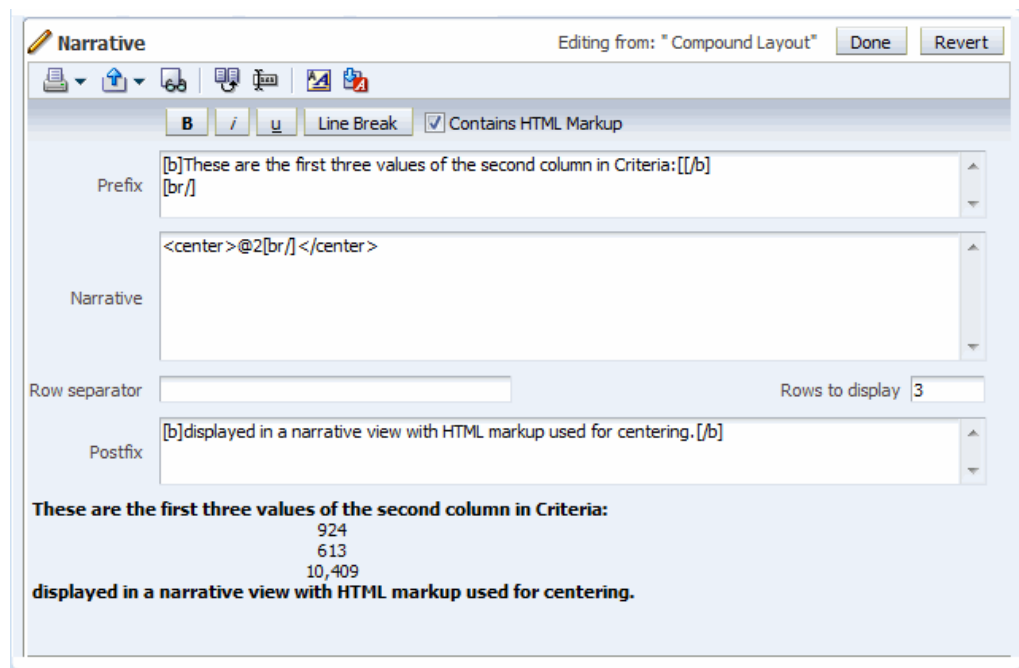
Narrative

Editing from: " Compound Layout"

Done

Revert

B

i

u

Line Break

Contains HTML Markup

Prefix

[b]These are the first three values of the second column in Criteria:[[/b]
[br/]

Narrative

<center>@2[br/]</center>

Row separator

Rows to display 3

Postfix

[b]displayed in a narrative view with HTML markup used for centering.[/b]

**These are the first three values of the second column in Criteria:**

924

613

10,409

**displayed in a narrative view with HTML markup used for centering.**